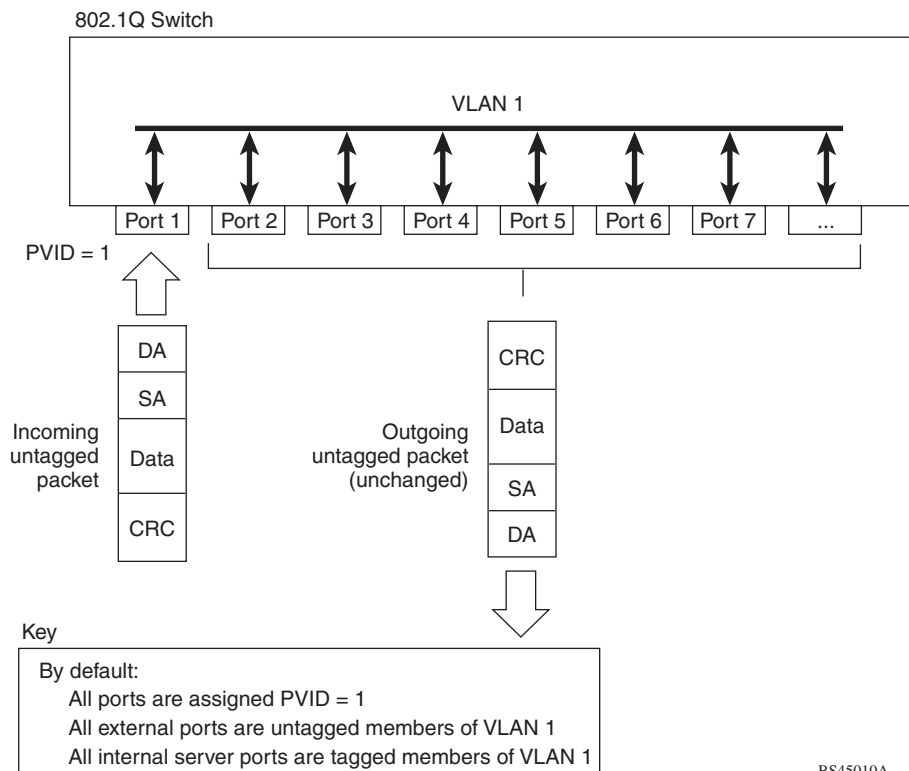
802.1Q Switch

VLAN 1

Port 1
Port 2
Port 3
Port 4
Port 5
Port 6
Port 7
...

PVID = 1

DA
SA
Data
CRC

Incoming untagged packet

CRC
Data
SA
DA

Outgoing untagged packet (unchanged)

Key

By default:
All ports are assigned PVID = 1
All external ports are untagged members of VLAN 1
All internal server ports are tagged members of VLAN 1

BS45010A